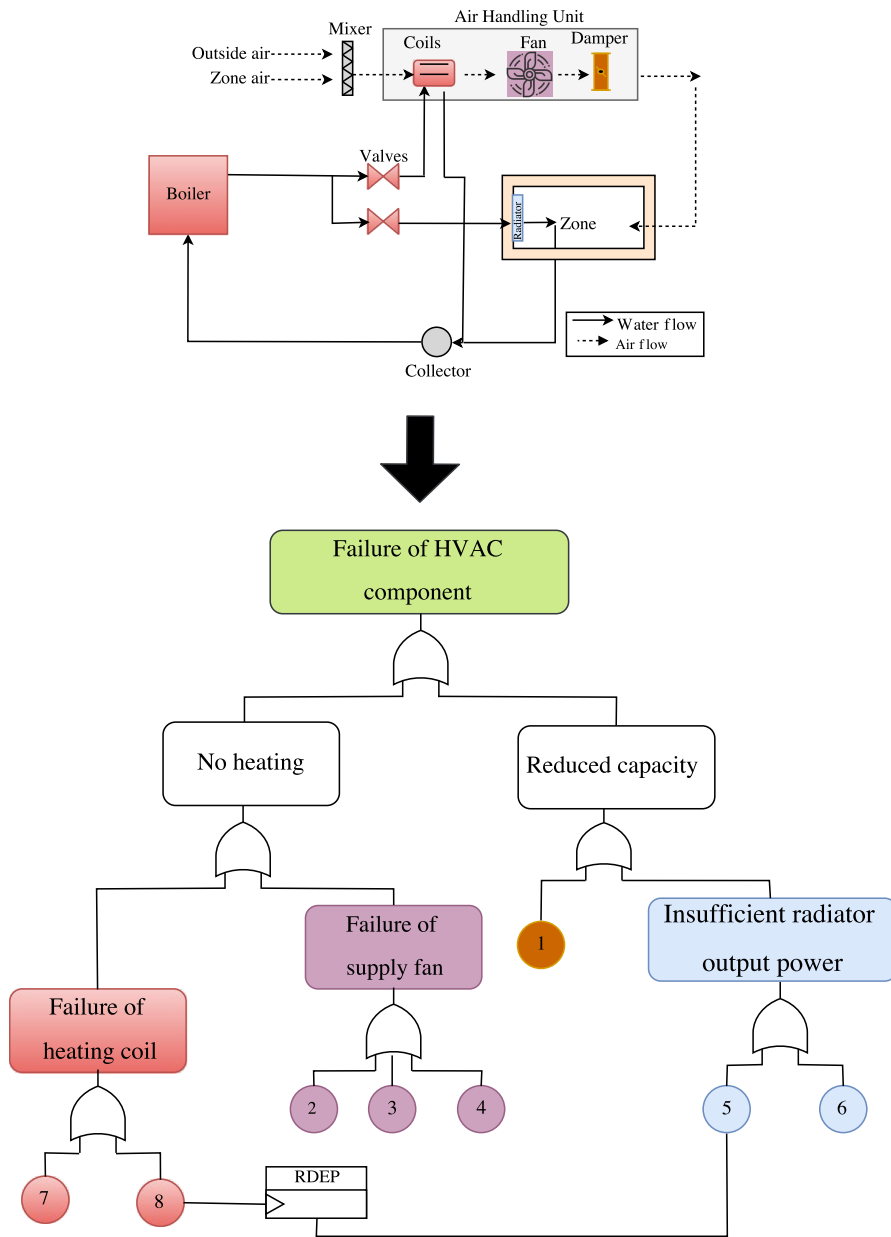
Air Handling Unit
Mixer
Coils
Fan
Damper
Outside air
Zone air
Valves
Boiler
Radiator
Zone
Water flow
Air flow
Collector

Failure of HVAC component

No heating

Reduced capacity

Failure of supply fan

1

Insufficient radiator output power

Failure of heating coil

2
3
4
5
6
7
8
RDEP